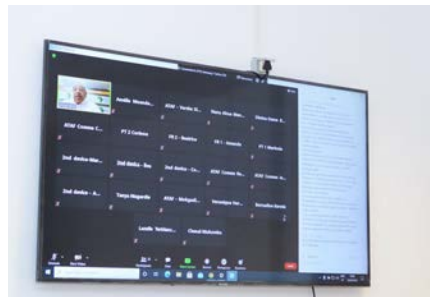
Amélia Moreir...
ATAF - Verão 2...
Dora Alice Mar...
Divina Dama F...
ATAF Comms C...
PT 2 Cardona
PR 2 - Beatriz
FR 1 - Manuela
PT 1 Marinela
2nd device Mar...
2nd device - Day
2nd device - Co...
ATAF Comms Ne...
ATAF Comms ...
2nd device - K...
Tereza Mogardo
ATAF - Nahgwill...
Henrique Her...
Bernadine Barde
Lanolin Nathan...
Chenel Nahombo
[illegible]